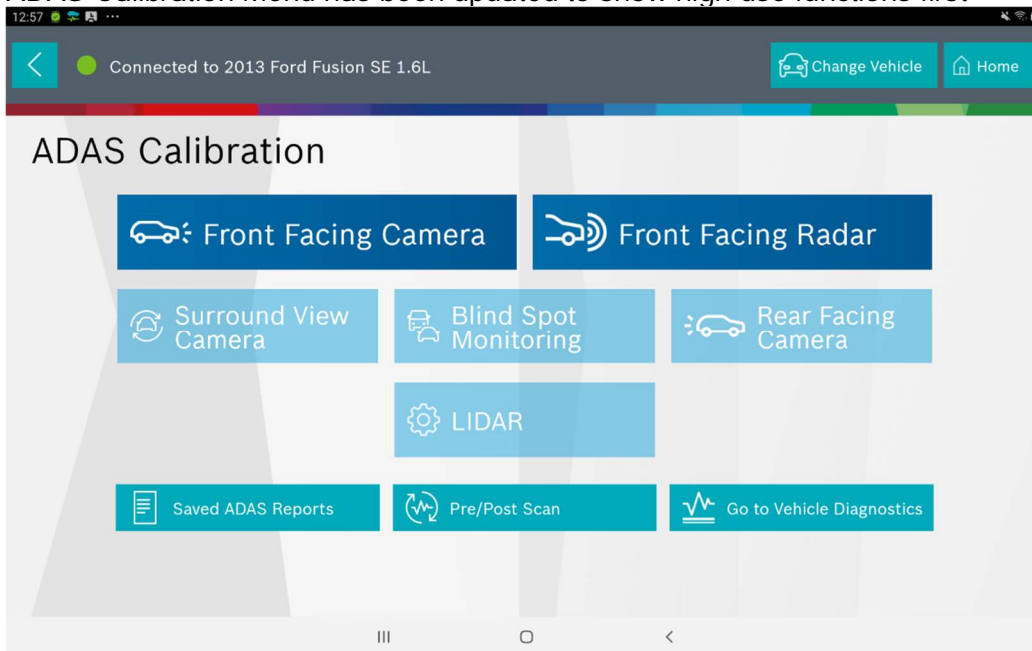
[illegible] Calibration menu has been updated to show high use functions first

12:57

Connected to 2013 Ford Fusion SE 1.6L

Change Vehicle

Home

ADAS Calibration

Front Facing Camera

Front Facing Radar

Surround View Camera

Blind Spot Monitoring

Rear Facing Camera

LIDAR

Saved ADAS Reports

Pre/Post Scan

Go to Vehicle Diagnostics